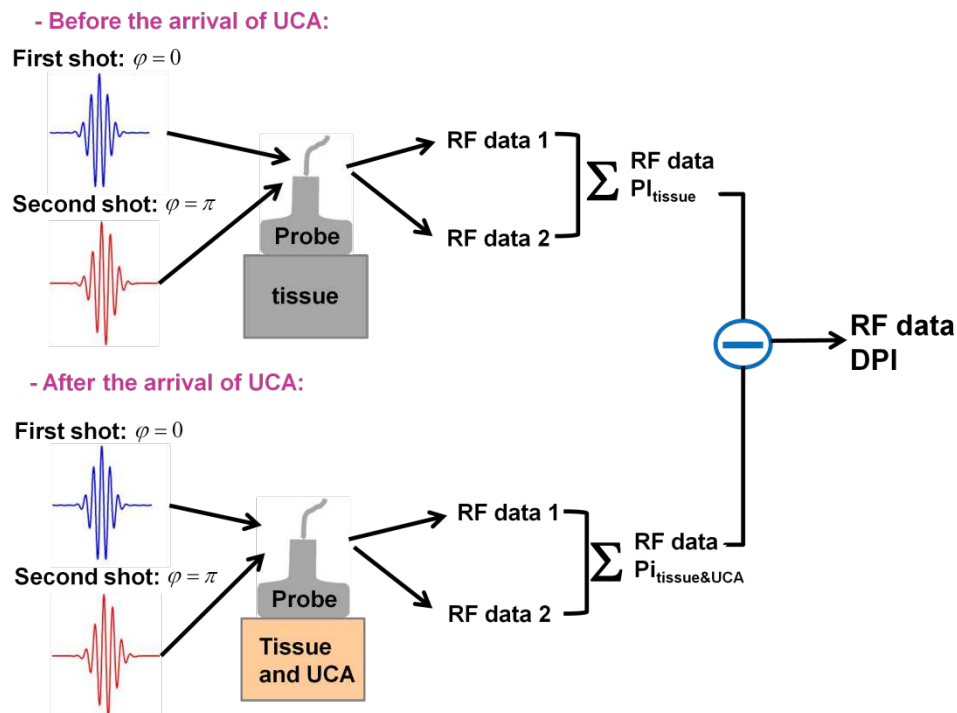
- Before the arrival of UCA:

First shot: $\varphi = 0$

Second shot: $\varphi = \pi$

Probe

tissue

RF data 1

RF data 2

$\Sigma$ RF data PI$_{tissue}$

RF data DPI

- After the arrival of UCA:

First shot: $\varphi = 0$

Second shot: $\varphi = \pi$

Probe

Tissue and UCA

RF data 1

RF data 2

$\Sigma$ RF data Pi$_{tissue\&UCA}$